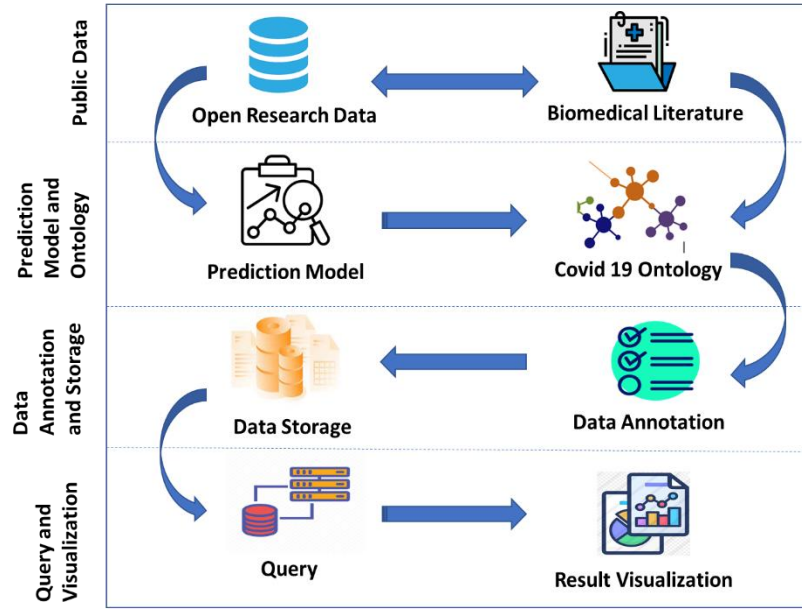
Public Data

Open Research Data

Biomedical Literature

Prediction Model and Ontology

Prediction Model

Covid 19 Ontology

Data Annotation and Storage

Data Storage

Data Annotation

Query and Visualization

Query

Result Visualization